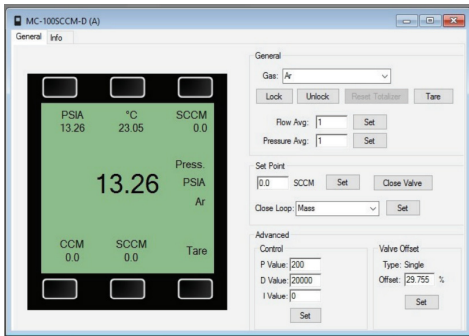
MC-100SCCM-D (A)

General Info

PSIA 13.26
°C 23.05
SCCM 0.0

Press.
13.26
PSIA
Ar

CCM 0.0
SCCM 0.0
Tare

General
Gas: Ar
Lock Unlock Reset Totalizer Tare
Flow Avg: 1 Set
Pressure Avg: 1 Set

Set Point
0.0 SCCM Set Close Valve
Close Loop: Mass Set

Advanced
Control
P Value: 200
D Value: 20000
I Value: 0
Set

Valve Offset
Type: Single
Offset: 29.755 %
Set